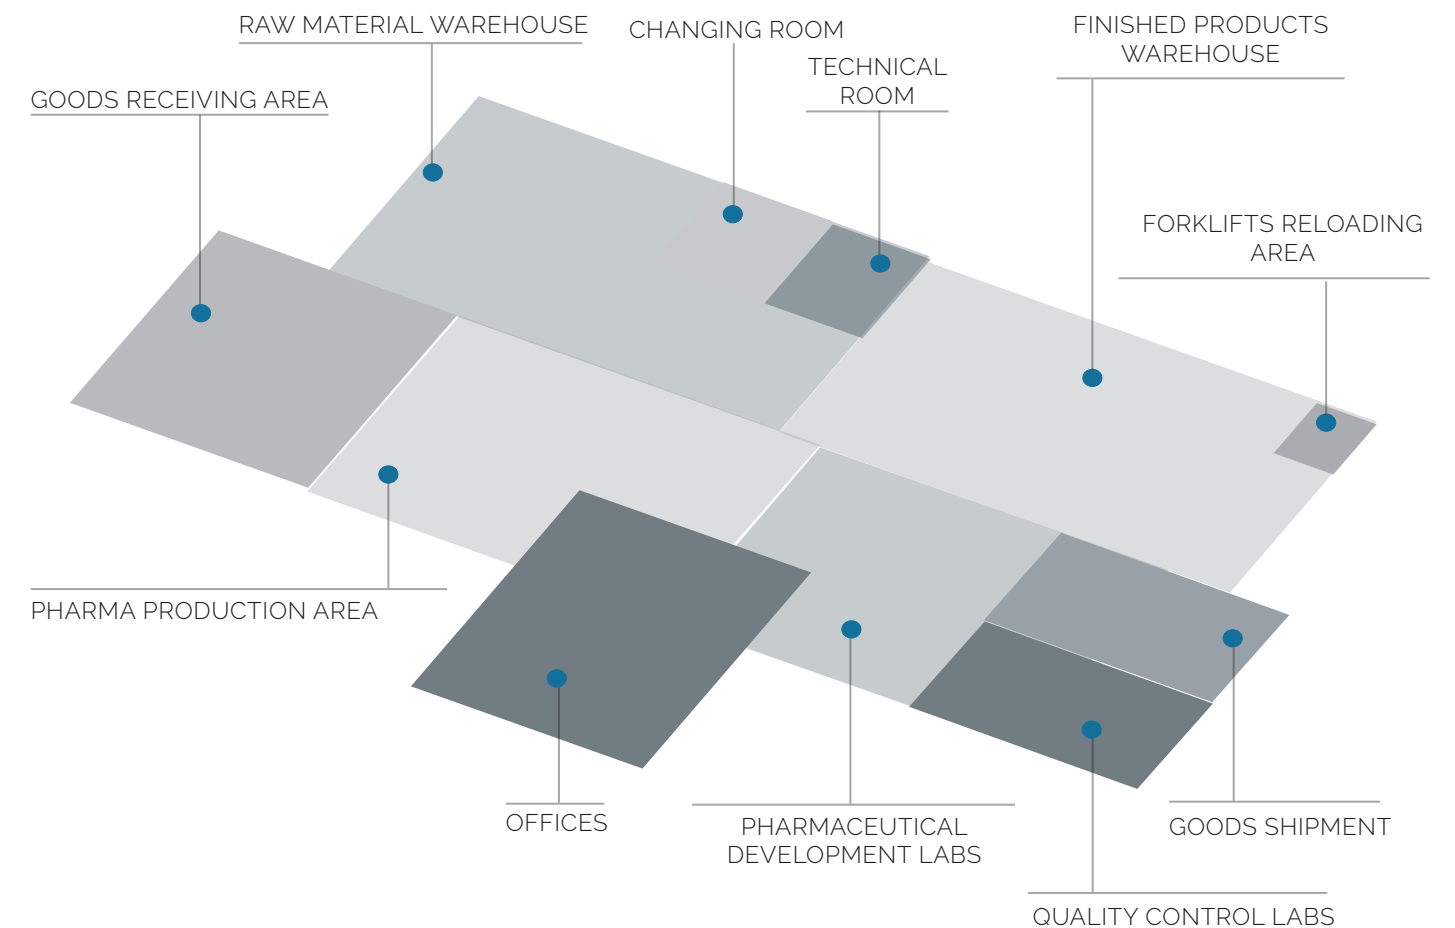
RAW MATERIAL WAREHOUSE

CHANGING ROOM

FINISHED PRODUCTS WAREHOUSE

TECHNICAL ROOM

GOODS RECEIVING AREA

FORKLIFTS RELOADING AREA

PHARMA PRODUCTION AREA

OFFICES

PHARMACEUTICAL DEVELOPMENT LABS

GOODS SHIPMENT

QUALITY CONTROL LABS